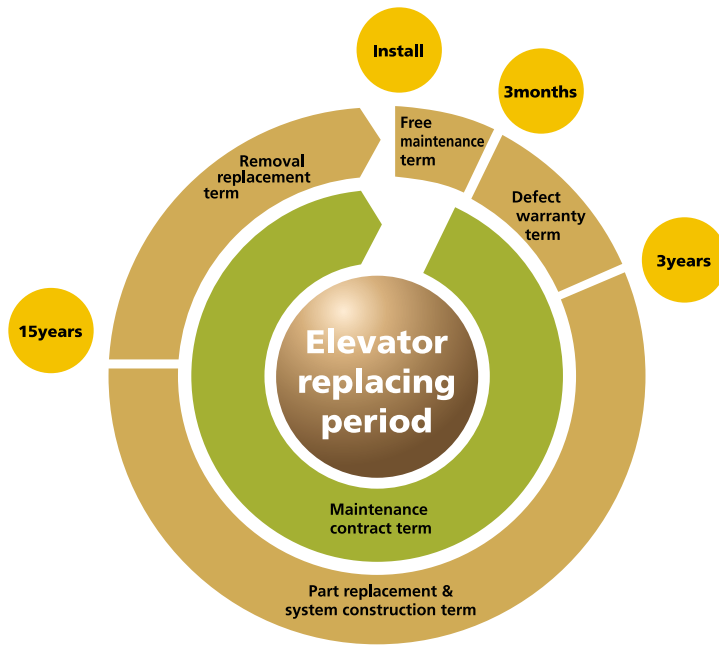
Install

3months

Free maintenance term

Removal replacement term

Defect warranty term

3years

15years

Elevator replacing period

Maintenance contract term

Part replacement & system construction term